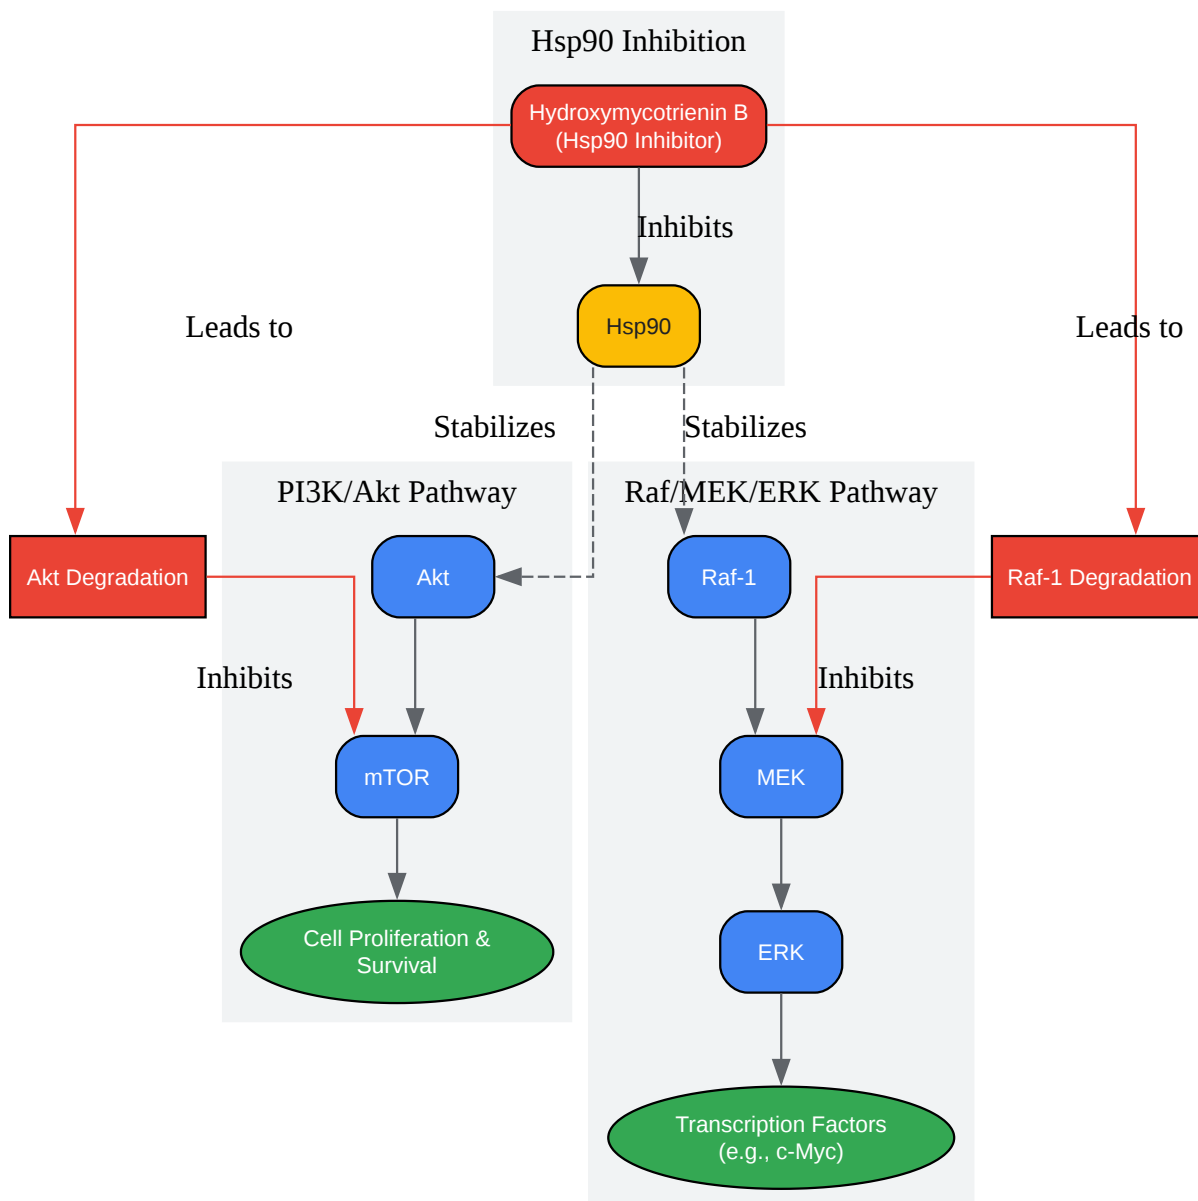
Hsp90 Inhibition

Hydroxymycotrienin B (Hsp90 Inhibitor)

Inhibits

Hsp90

Leads to

Leads to

Stabilizes

Stabilizes

PI3K/Akt Pathway

Raf/MEK/ERK Pathway

Akt Degradation

Akt

Raf-1

Raf-1 Degradation

Inhibits

Inhibits

mTOR

MEK

Cell Proliferation & Survival

ERK

Transcription Factors (e.g., c-Myc)